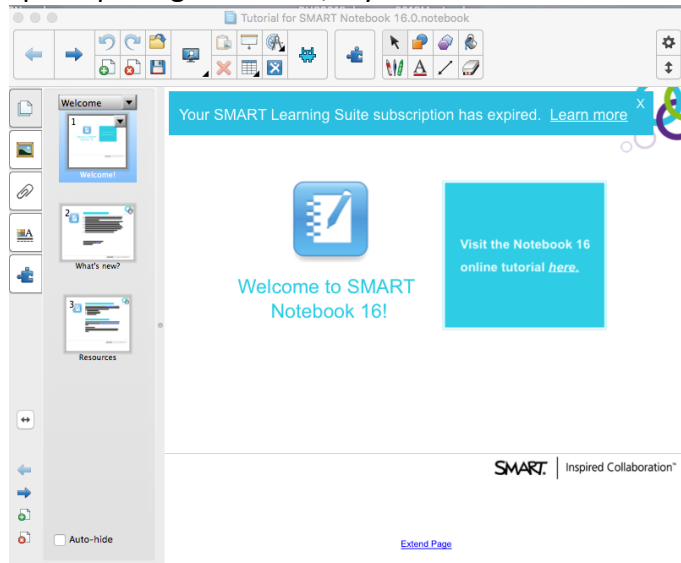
Tutorial for SMART Notebook 16.0.notebook

Welcome

1

Welcome!

2

What's new?

3

Resources

Auto-hide

Your SMART Learning Suite subscription has expired. Learn more

X

Welcome to SMART Notebook 16!

Visit the Notebook 16 online tutorial here.

SMART. | Inspired Collaboration™

Extend Page